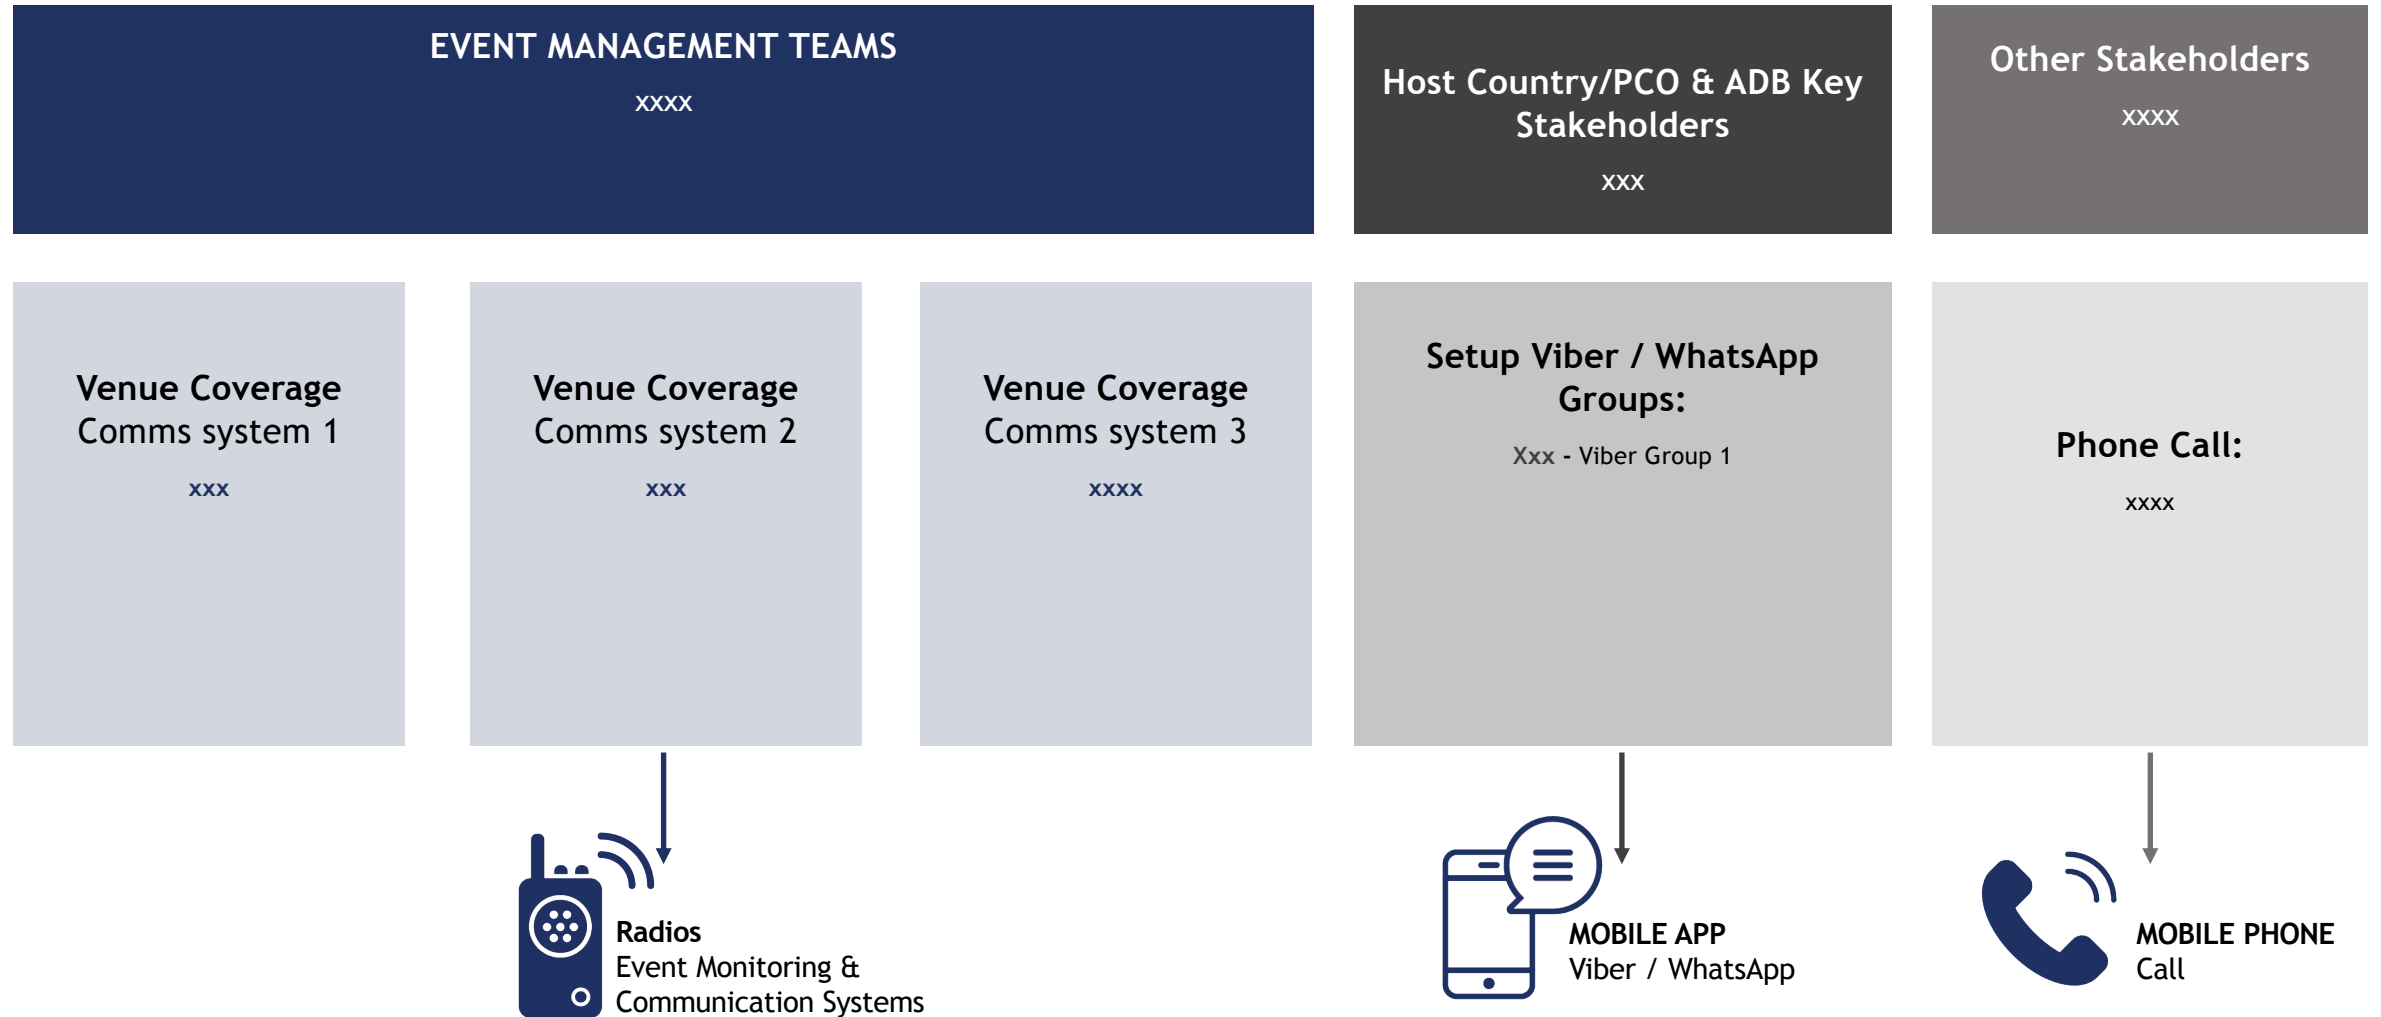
EVENT MANAGEMENT TEAMS
xxxx

Host Country/PCO & ADB Key Stakeholders
xxx

Other Stakeholders
xxxx

Venue Coverage
Comms system 1
xxx

Venue Coverage
Comms system 2
xxx

Venue Coverage
Comms system 3
xxxx

Setup Viber / WhatsApp Groups:
Xxx - Viber Group 1

Phone Call:
xxxx

Radios
Event Monitoring & Communication Systems

MOBILE APP
Viber / WhatsApp

MOBILE PHONE
Call